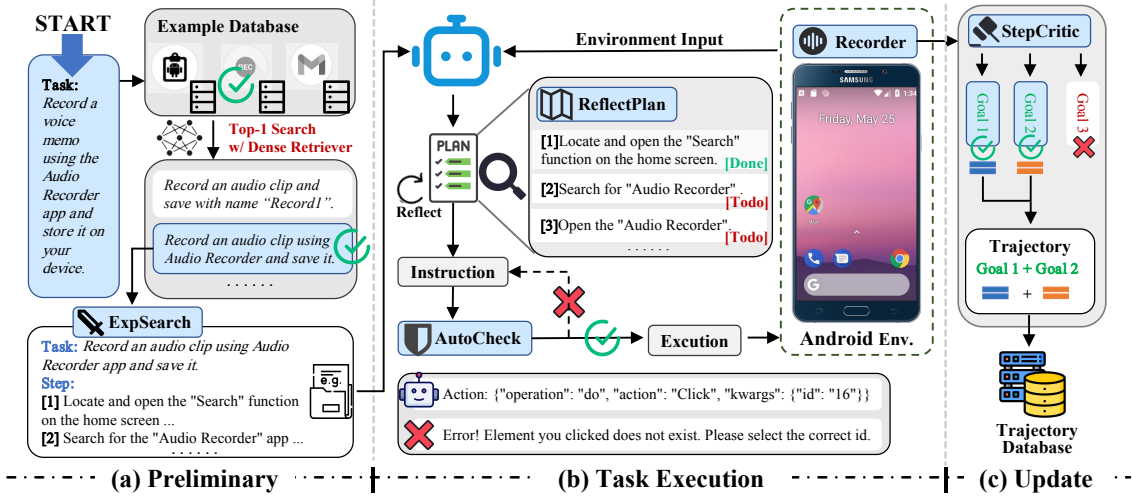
START

Task: Record a voice memo using the Audio Recorder app and store it on your device.

Example Database

Top-1 Search w/ Dense Retriever

Record an audio clip and save with name "Record1".

Record an audio clip using Audio Recorder and save it.

. . . . . .

ExpSearch

Task: Record an audio clip using Audio Recorder app and save it.
Step:
[1] Locate and open the "Search" function on the home screen ...
[2] Search for the "Audio Recorder" app ...

e.g.

(a) Preliminary

Environment Input

PLAN

Reflect

ReflectPlan

[1]Locate and open the "Search" function on the home screen. [Done]

[2]Search for "Audio Recorder". [Todo]

[3]Open the "Audio Recorder". [Todo]

. . . . . .

Instruction

AutoCheck

Excution

Action: {"operation": "do", "action": "Click", "kwargs": {"id": "16"}}

Error! Element you clicked does not exist. Please select the correct id.

(b) Task Execution

Recorder

SAMSUNG

Friday, May 25

Android Env.

StepCritic

Goal 1

Goal 2

Goal 3

Trajectory

Goal 1 + Goal 2

+

Trajectory Database

(c) Update